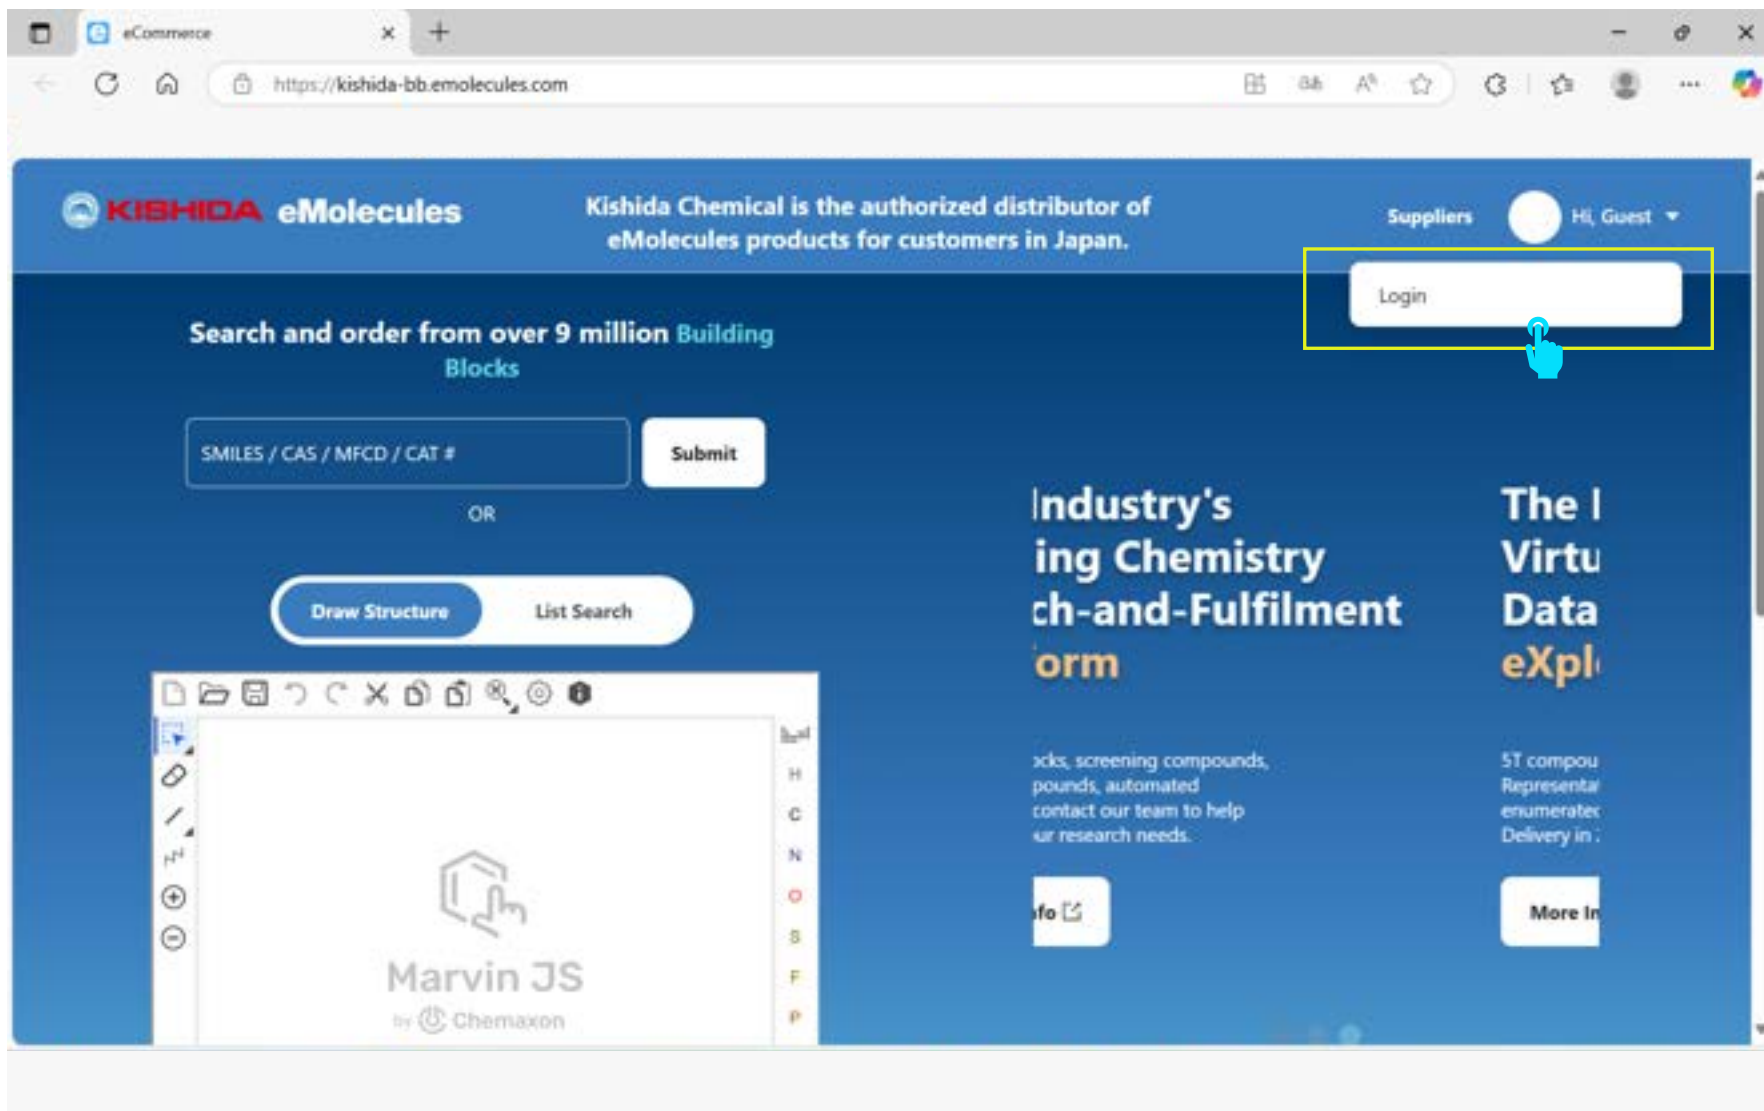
eCommerce

https://kishida-bb.emolecules.com

KISHIDA eMolecules

Kishida Chemical is the authorized distributor of eMolecules products for customers in Japan.

Suppliers

Hi, Guest

Login

Search and order from over 9 million Building Blocks

SMILES / CAS / MFCD / CAT #

Submit

OR

Draw Structure

List Search

Marvin JS

by Chemaxon

H
C
N
O
S
F
P

ndustry's
ing Chemistry
ch-and-Fulfilment
orm

cks, screening compounds, pounds, automated contact our team to help ur research needs.

fo

The I
Virtu
Data
eXpl

5T compou
Representa
enumeratec
Delivery in

More In